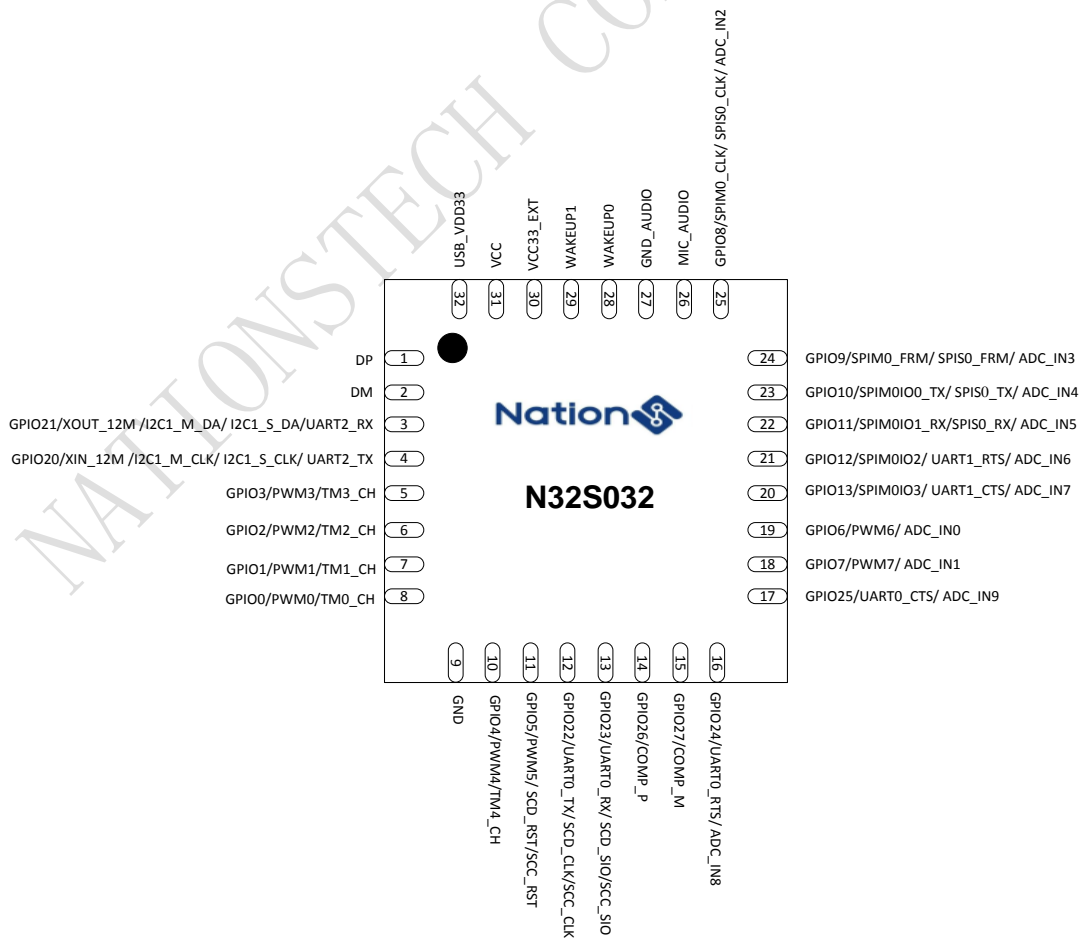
NATIONSTECH CO

GPIO8/SPIM0_CLK/ SPIS0_CLK/ ADC_IN2
MIC_AUDIO
GND_AUDIO
WAKEUP0
WAKEUP1
VCC33_EXT
VCC
USB_VDD33

32 31 30 29 28 27 26 25

DP 1
DM 2
GPIO21/XOUT_12M /I2C1_M_DA/ I2C1_S_DA/UART2_RX 3
GPIO20/XIN_12M /I2C1_M_CLK/ I2C1_S_CLK/ UART2_TX 4
GPIO3/PWM3/TM3_CH 5
GPIO2/PWM2/TM2_CH 6
GPIO1/PWM1/TM1_CH 7
GPIO0/PWM0/TM0_CH 8

Nation

N32S032

24 GPIO9/SPIM0_FRM/ SPIS0_FRM/ ADC_IN3
23 GPIO10/SPIM0IO0_TX/ SPIS0_TX/ ADC_IN4
22 GPIO11/SPIM0IO1_RX/SPIS0_RX/ ADC_IN5
21 GPIO12/SPIM0IO2/ UART1_RTS/ ADC_IN6
20 GPIO13/SPIM0IO3/ UART1_CTS/ ADC_IN7
19 GPIO6/PWM6/ ADC_IN0
18 GPIO7/PWM7/ ADC_IN1
17 GPIO25/UART0_CTS/ ADC_IN9

9 10 11 12 13 14 15 16

GND
GPIO4/PWM4/TM4_CH
GPIO5/PWM5/ SCD_RST/SCC_RST
GPIO22/UART0_TX/ SCD_CLK/SCC_CLK
GPIO23/UART0_RX/ SCD_SIO/SCC_SIO
GPIO26/COMP_P
GPIO27/COMP_M
GPIO24/UART0_RTS/ ADC_IN8